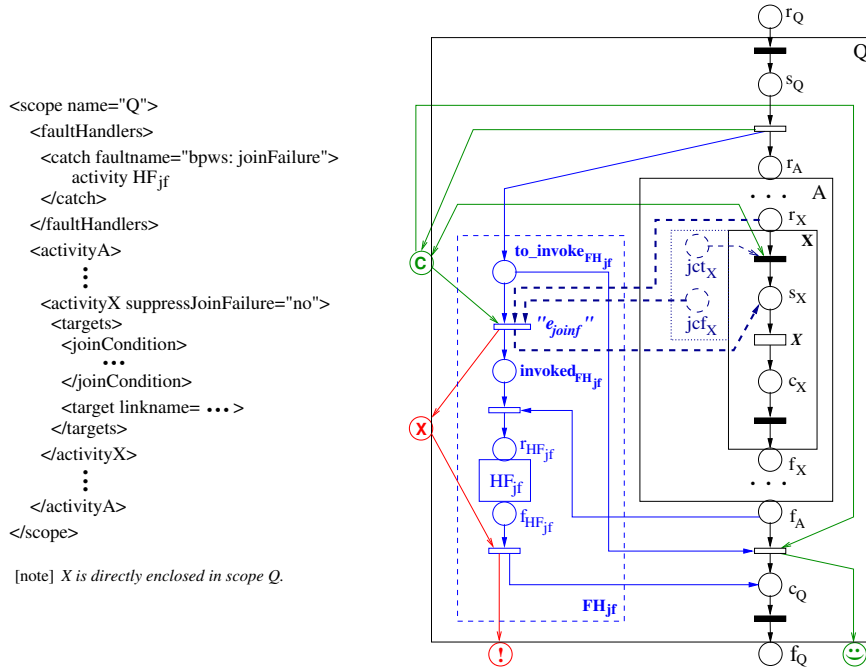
<scope name="Q">
<faultHandlers>
<catch faultname="bpws: joinFailure">
activity $HF_{jf}$
</catch>
</faultHandlers>
<activityA>
⋮
<activityX suppressJoinFailure="no">
<targets>
<joinCondition>
•••
</joinCondition>
<target linkname= ••• >
</targets>
</activityX>
⋮
</activityA>
</scope>

[note] X is directly enclosed in scope Q.

$r_Q$
Q
$s_Q$
$r_A$
A
$r_X$
X
C
$to\_invoke_{FH_{jf}}$
$jct_X$
$jcf_X$
$s_X$
"$e_{joinf}$"
X
$invoked_{FH_{jf}}$
$c_X$
X
$r_{HF_{jf}}$
$f_X$
$HF_{jf}$
$f_{HF_{jf}}$
$f_A$
$c_Q$
$FH_{jf}$
!
$f_Q$